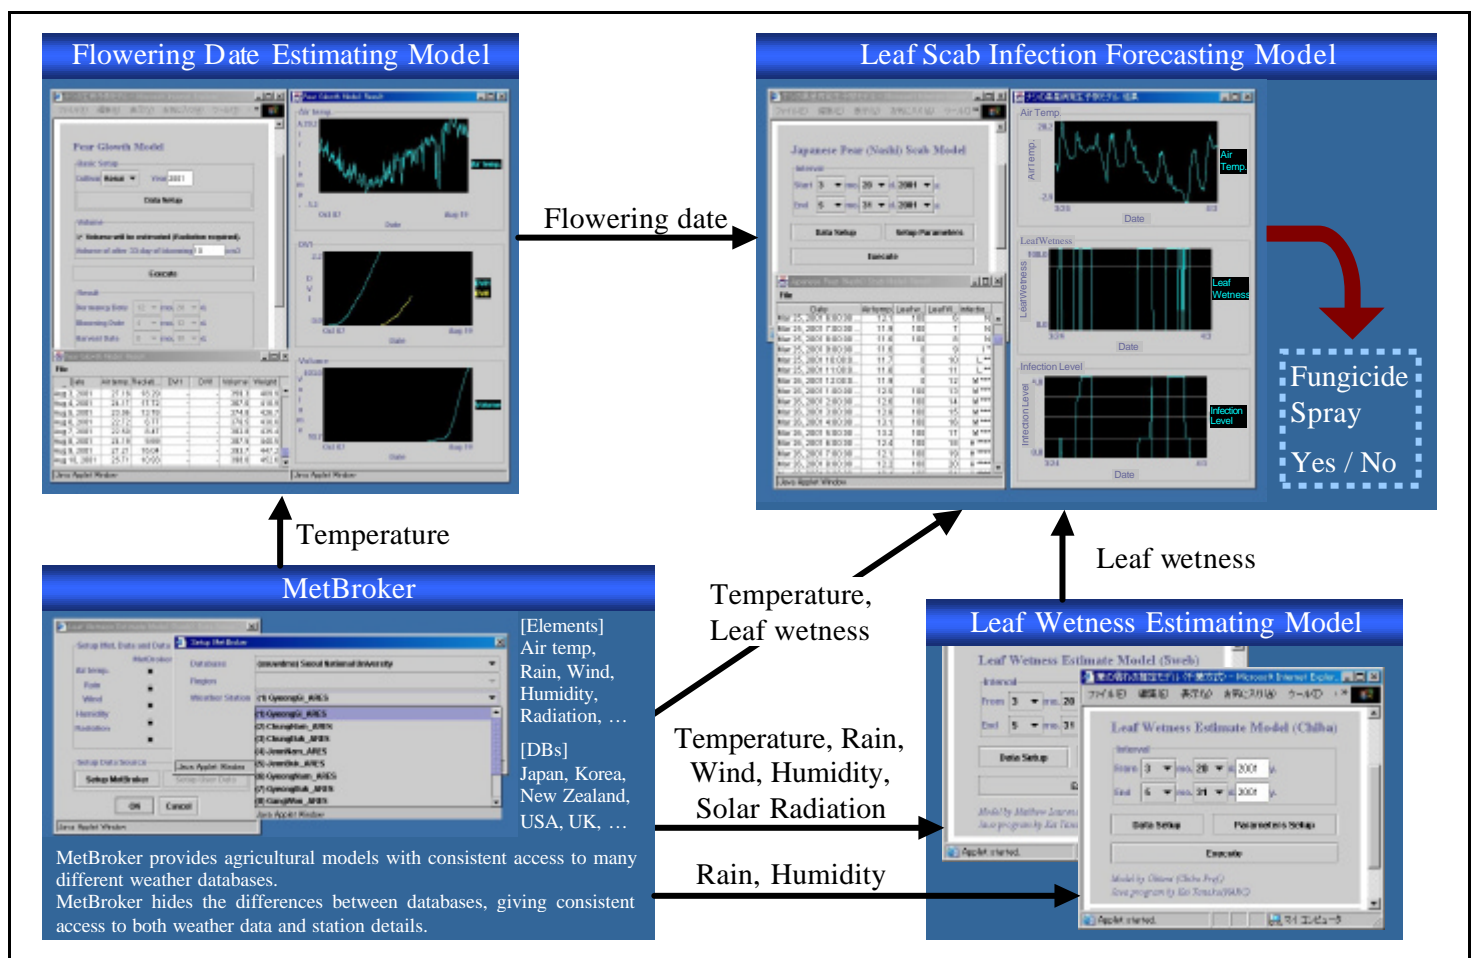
Flowering Date Estimating Model

Leaf Scab Infection Forecasting Model

Flowering date

Pear Growth Model

Japanese Pear (Nashi) Scab Model

Air Temp.

Leaf Wetness

Infection Level

Date

Fungicide Spray

Yes / No

Temperature

MetBroker

[Elements]
Air temp, Rain, Wind, Humidity, Radiation, …

[DBs]
Japan, Korea, New Zealand, USA, UK, …

Temperature, Leaf wetness

Leaf wetness

Leaf Wetness Estimating Model

Leaf Wetness Estimate Model (Sweb)

Leaf Wetness Estimate Model (Chiba)

Temperature, Rain, Wind, Humidity, Solar Radiation

Rain, Humidity

MetBroker provides agricultural models with consistent access to many different weather databases.
MetBroker hides the differences between databases, giving consistent access to both weather data and station details.